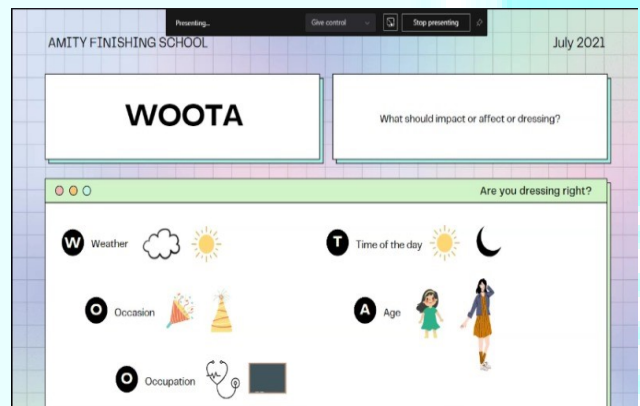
Presenting... Give control Stop presenting

AMITY FINISHING SCHOOL

July 2021

WOOTA

What should impact or affect or dressing?

Are you dressing right?

W Weather

T Time of the day

O Occasion

A Age

O Occupation